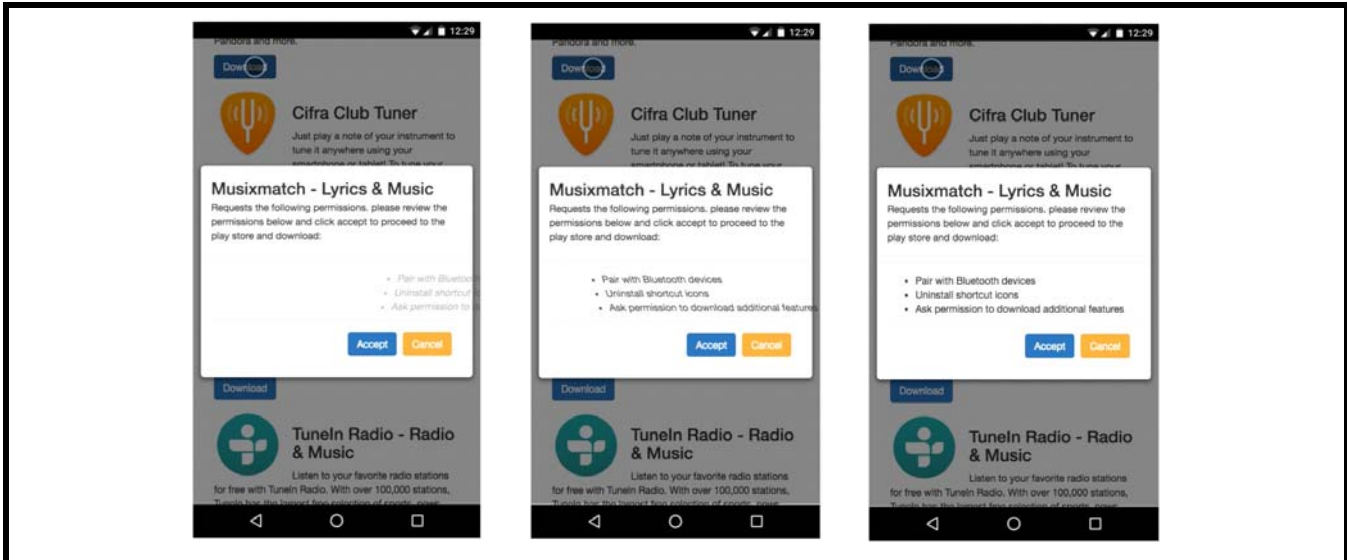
12:29

Pandora and more.

Download

Cifra Club Tuner

Just play a note of your instrument to tune it anywhere using your smartphone or tablet! To tune your

Musixmatch - Lyrics & Music

Requests the following permissions. please review the permissions below and click accept to proceed to the play store and download:

• Pair with Bluetoot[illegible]
• Uninstall shortcut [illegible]
• Ask permission to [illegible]

Accept Cancel

Download

TuneIn Radio - Radio & Music

Listen to your favorite radio stations for free with TuneIn Radio. With over 100,000 stations, TuneIn has the largest free selection of sports, news

12:29

Pandora and more.

Download

Cifra Club Tuner

Just play a note of your instrument to tune it anywhere using your smartphone or tablet! To tune your

Musixmatch - Lyrics & Music

Requests the following permissions. please review the permissions below and click accept to proceed to the play store and download:

• Pair with Bluetooth devices
• Uninstall shortcut icons
• Ask permission to download additional features

Accept Cancel

Download

TuneIn Radio - Radio & Music

Listen to your favorite radio stations for free with TuneIn Radio. With over 100,000 stations, TuneIn has the largest free selection of sports, news

12:29

Pandora and more.

Download

Cifra Club Tuner

Just play a note of your instrument to tune it anywhere using your smartphone or tablet! To tune your

Musixmatch - Lyrics & Music

Requests the following permissions. please review the permissions below and click accept to proceed to the play store and download:

• Pair with Bluetooth devices
• Uninstall shortcut icons
• Ask permission to download additional features

Accept Cancel

Download

TuneIn Radio - Radio & Music

Listen to your favorite radio stations for free with TuneIn Radio. With over 100,000 stations, TuneIn has the largest free selection of sports, news